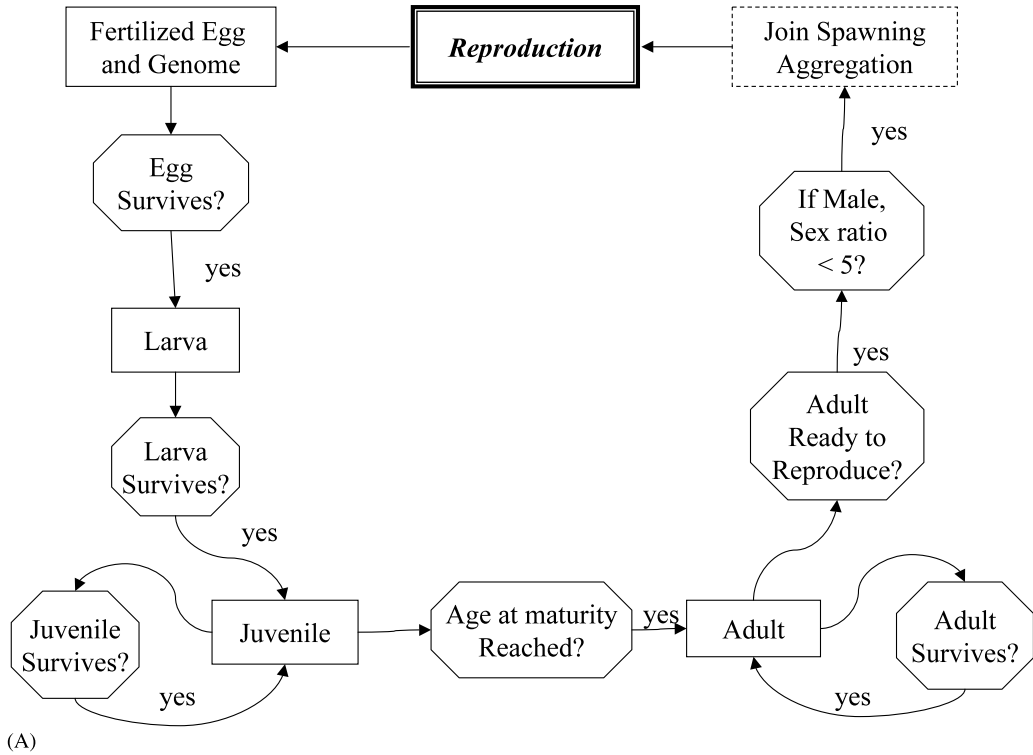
Fertilized Egg and Genome

Reproduction

Join Spawning Aggregation

Egg Survives?

yes

yes

If Male, Sex ratio < 5?

Larva

yes

Larva Survives?

Adult Ready to Reproduce?

yes

Juvenile Survives?

Juvenile

Age at maturity Reached?

yes

Adult

Adult Survives?

yes

yes

(A)